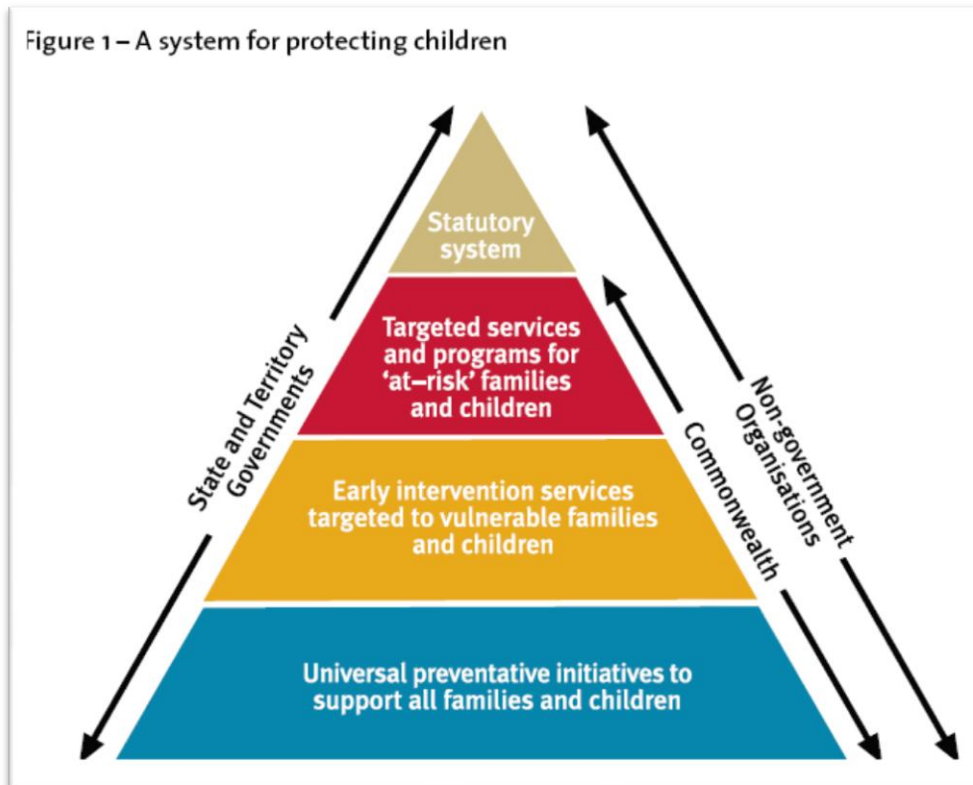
Figure 1 – A system for protecting children

Statutory system

Targeted services and programs for 'at–risk' families and children

Early intervention services targeted to vulnerable families and children

Universal preventative initiatives to support all families and children

State and Territory Governments

Commonwealth

Non-government Organisations